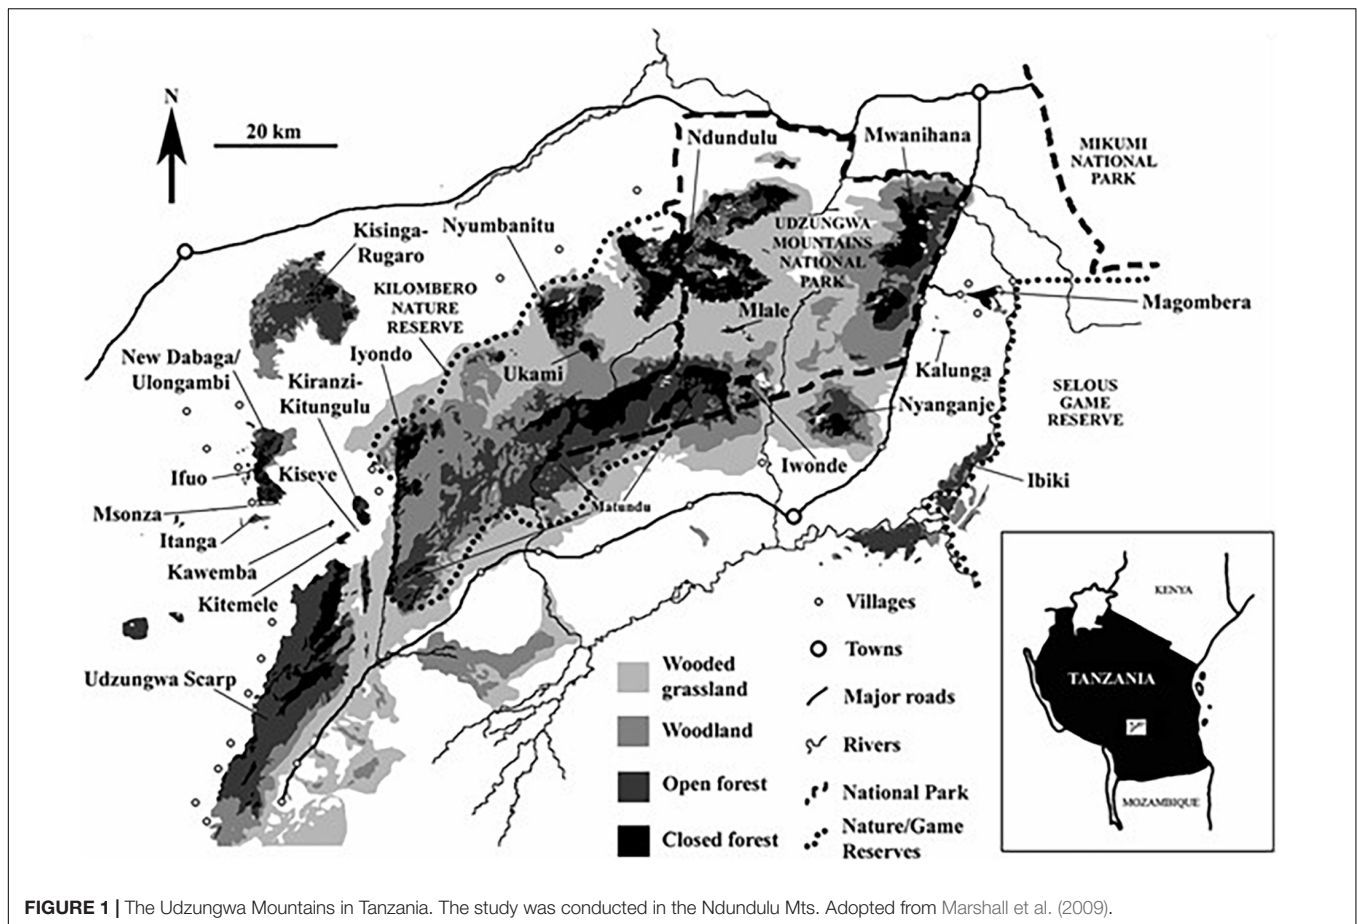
N

20 km

Ndundulu

Mwanihana

MIKUMI NATIONAL PARK

Nyumbanitu

Kisinga-Rugaro

UDZUNGWA MOUNTAINS NATIONAL PARK

KILOMBERO NATURE RESERVE

Magombera

Mlale

New Dabaga/ Ulongambi

Iyondo

Ukami

Kiranzi-Kitungulu

Kalunga

SELOUS GAME RESERVE

Nyanganje

Iwonde

Ifuo

Kiseve

Ibiki

Msonza

Matundu

Itanga

Kawemba

Kitemele

Villages

Towns

Major roads

Rivers

National Park

Nature/Game Reserves

Wooded grassland

Woodland

Open forest

Closed forest

Udzungwa Scarp

KENYA

TANZANIA

MOZAMBIQUE

FIGURE 1 | The Udzungwa Mountains in Tanzania. The study was conducted in the Ndundulu Mts. Adopted from Marshall et al. (2009).